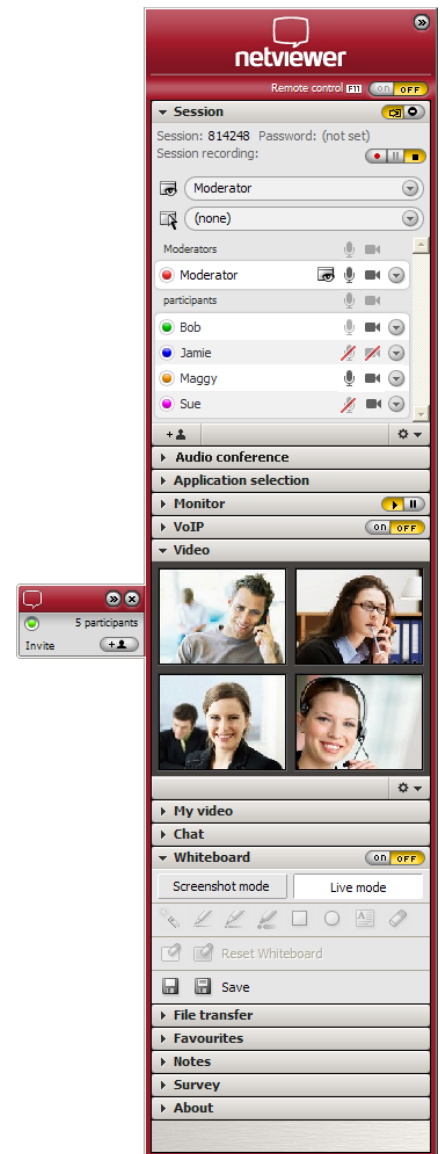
netviewer

Remote control F11 ON OFF

Session

Session: 814248 Password: (not set)
Session recording:

Moderator

(none)

Moderators

Moderator

participants

Bob
Jamie
Maggy
Sue

Audio conference
Application selection
Monitor
VoIP ON OFF
Video

5 participants
Invite

My video
Chat
Whiteboard ON OFF

Screenshot mode
Live mode

Reset Whiteboard

Save

File transfer
Favourites
Notes
Survey
About